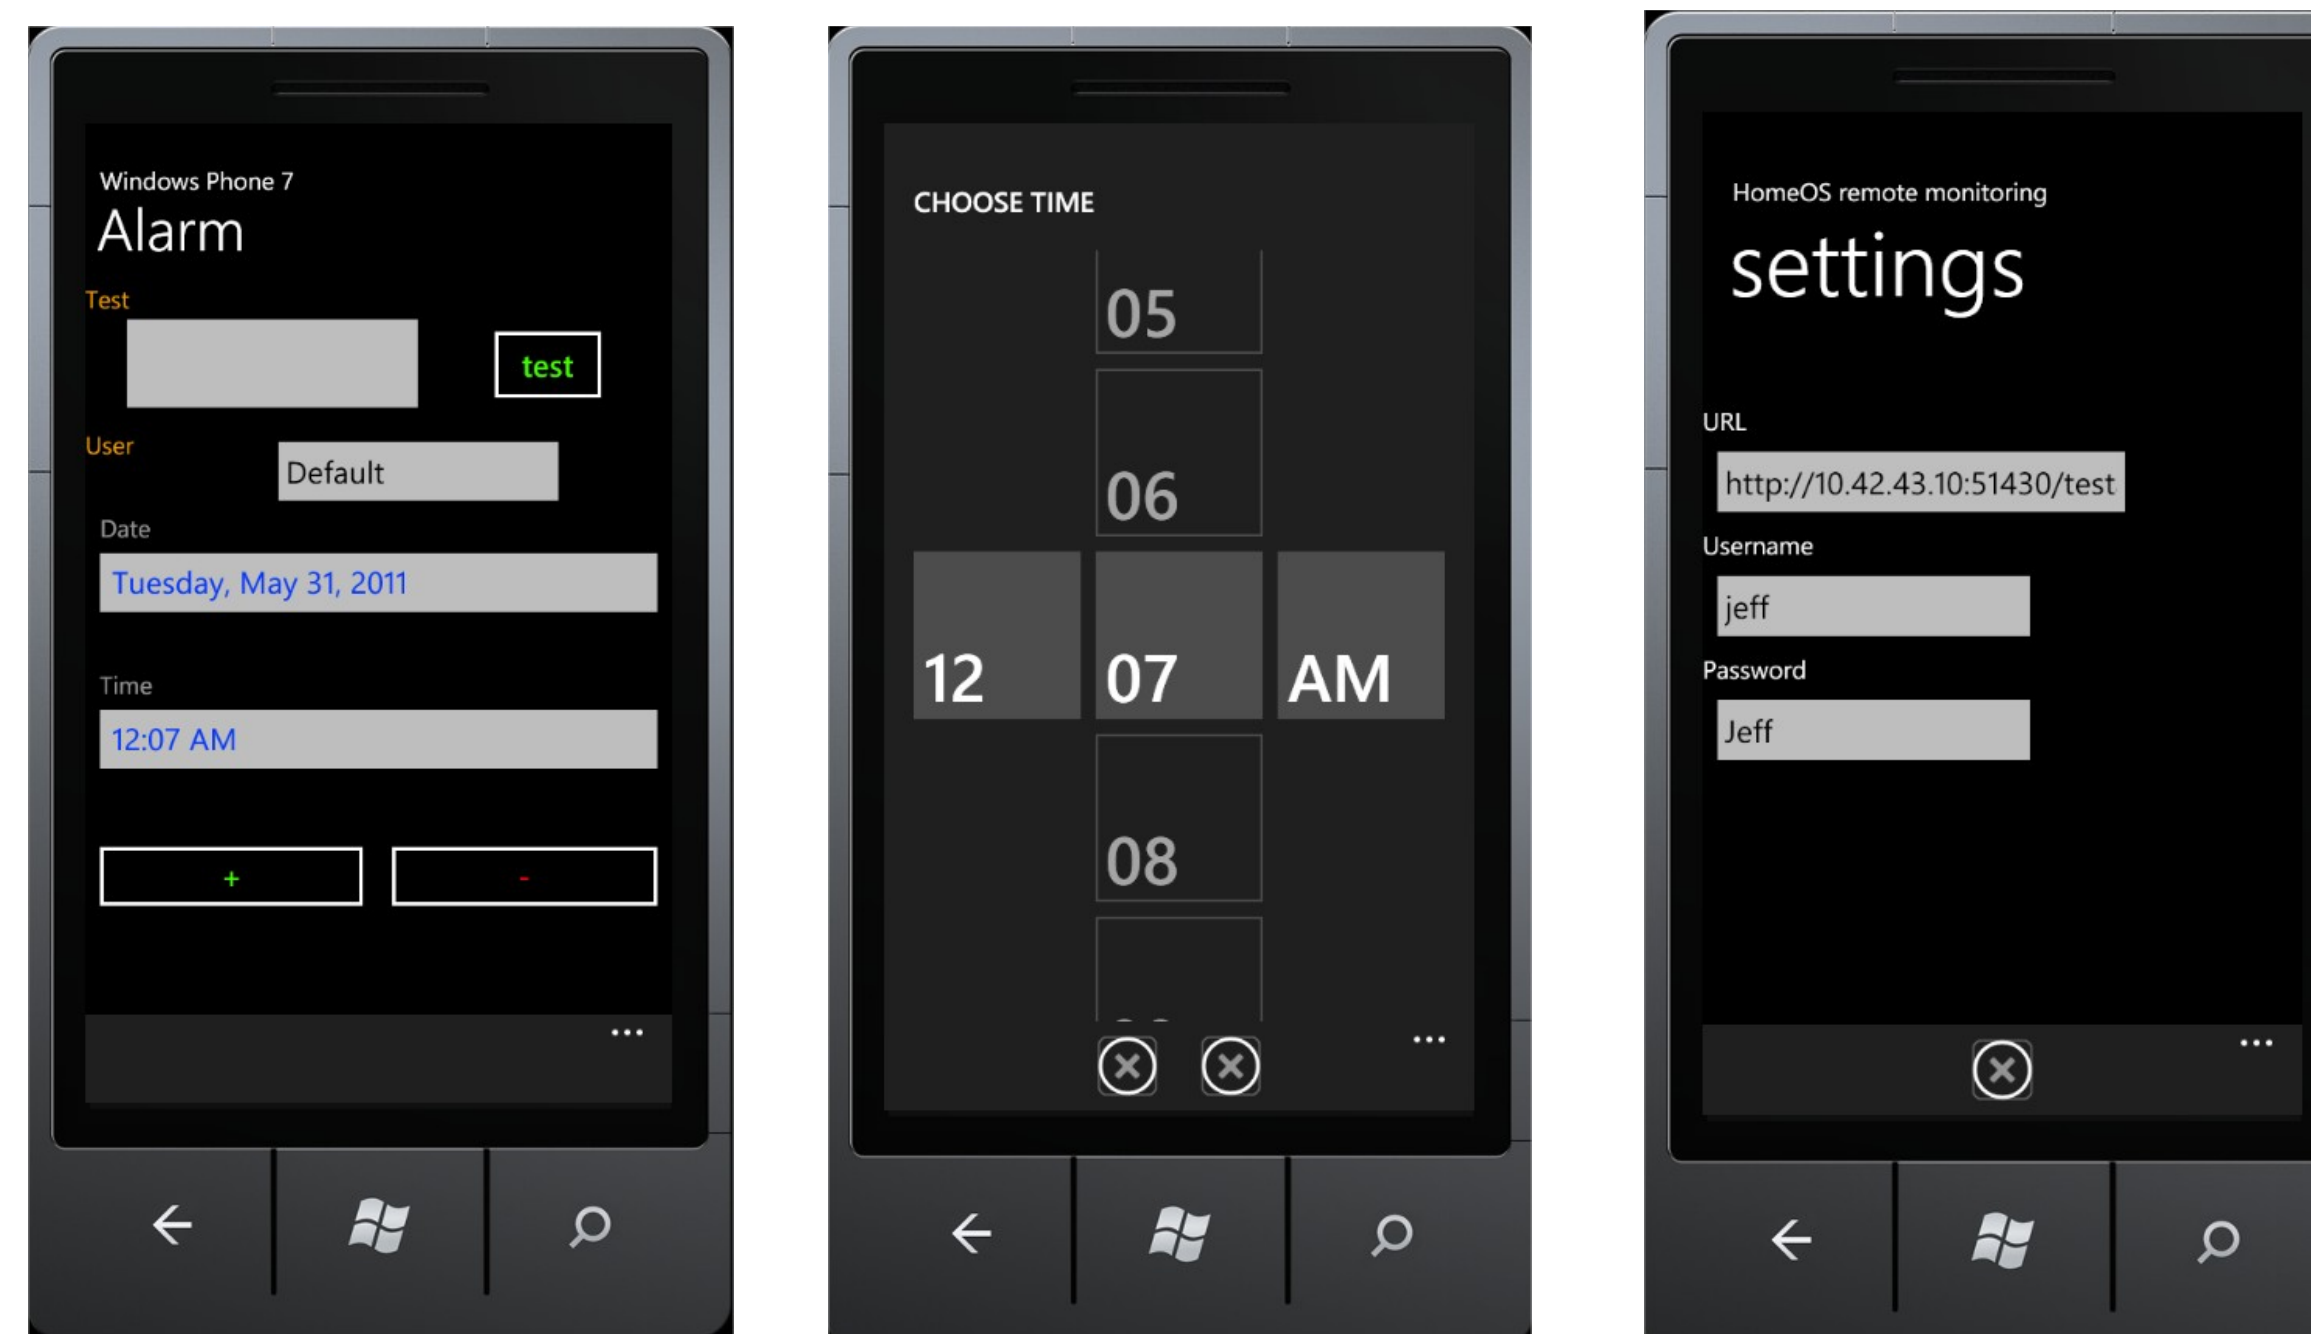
Windows Phone 7
Alarm
Test
test
User
Default
Date
Tuesday, May 31, 2011
Time
12:07 AM
+
-
...

CHOOSE TIME
05
06
12
07
AM
08
...

HomeOS remote monitoring
settings
URL
http://10.42.43.10:51430/test
Username
jeff
Password
Jeff
...